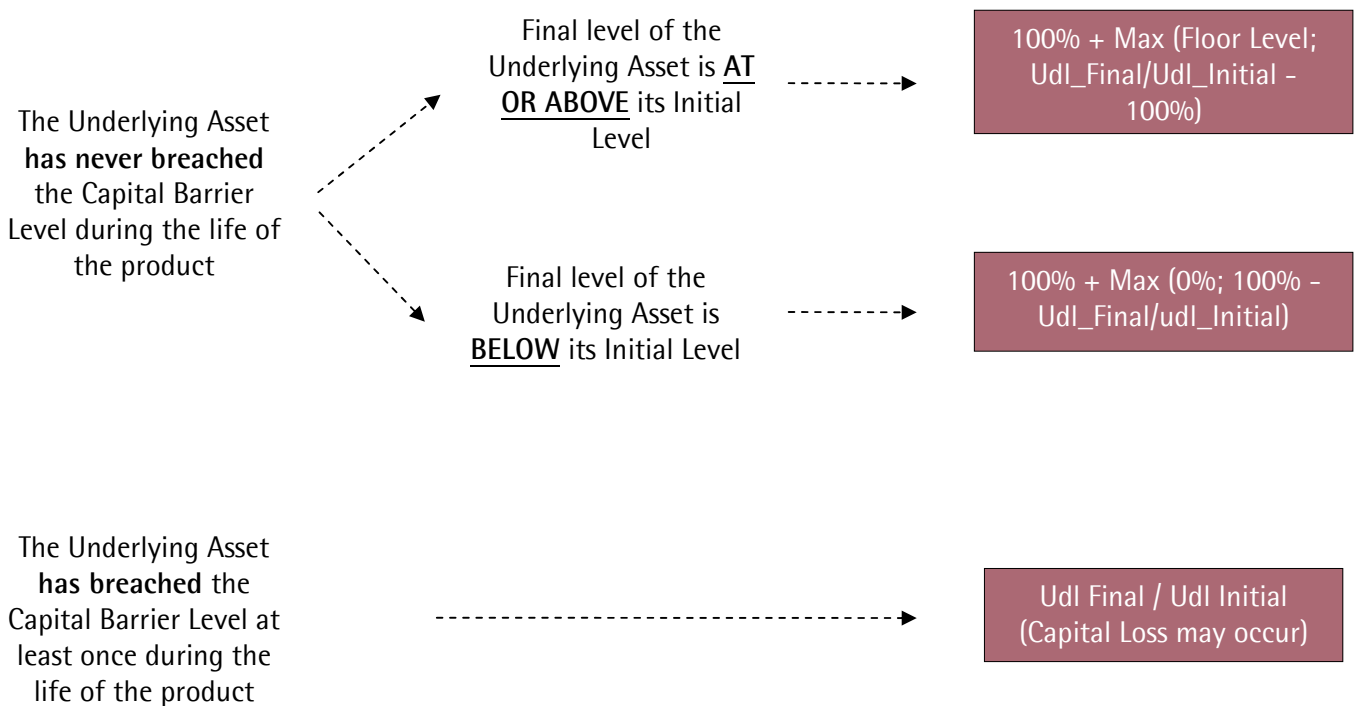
The Underlying Asset **has never breached** the Capital Barrier Level during the life of the product

Final level of the Underlying Asset is **AT OR ABOVE** its Initial Level

100% + Max (Floor Level; Udl_Final/Udl_Initial - 100%)

Final level of the Underlying Asset is **BELOW** its Initial Level

100% + Max (0%; 100% - Udl_Final/udl_Initial)

The Underlying Asset **has breached** the Capital Barrier Level at least once during the life of the product

Udl Final / Udl Initial (Capital Loss may occur)